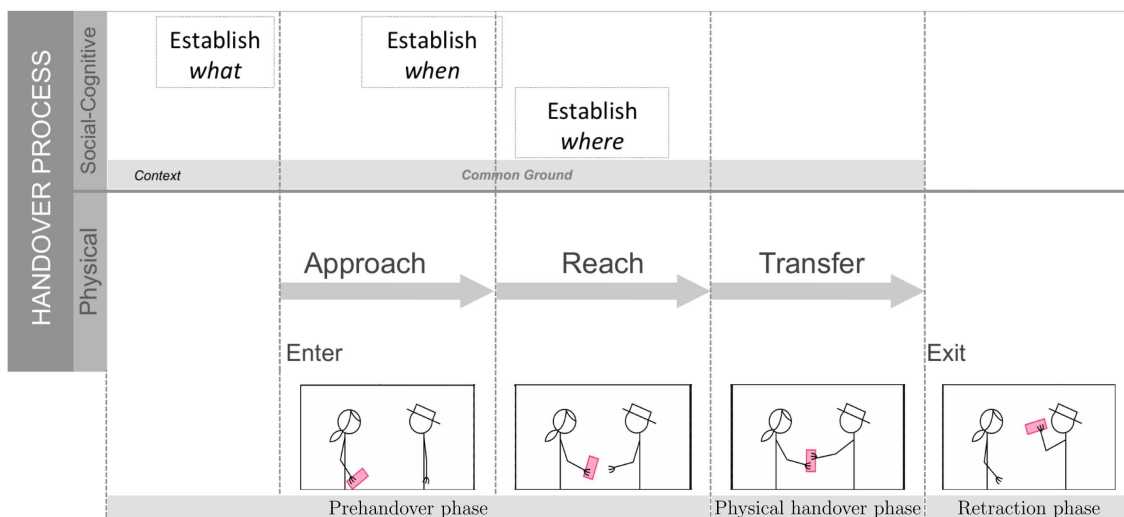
HANDOVER PROCESS

Social-Cognitive

Establish *what*

Establish *when*

Establish *where*

Context

Common Ground

Physical

Approach

Reach

Transfer

Enter

Exit

Prehandover phase

Physical handover phase

Retraction phase